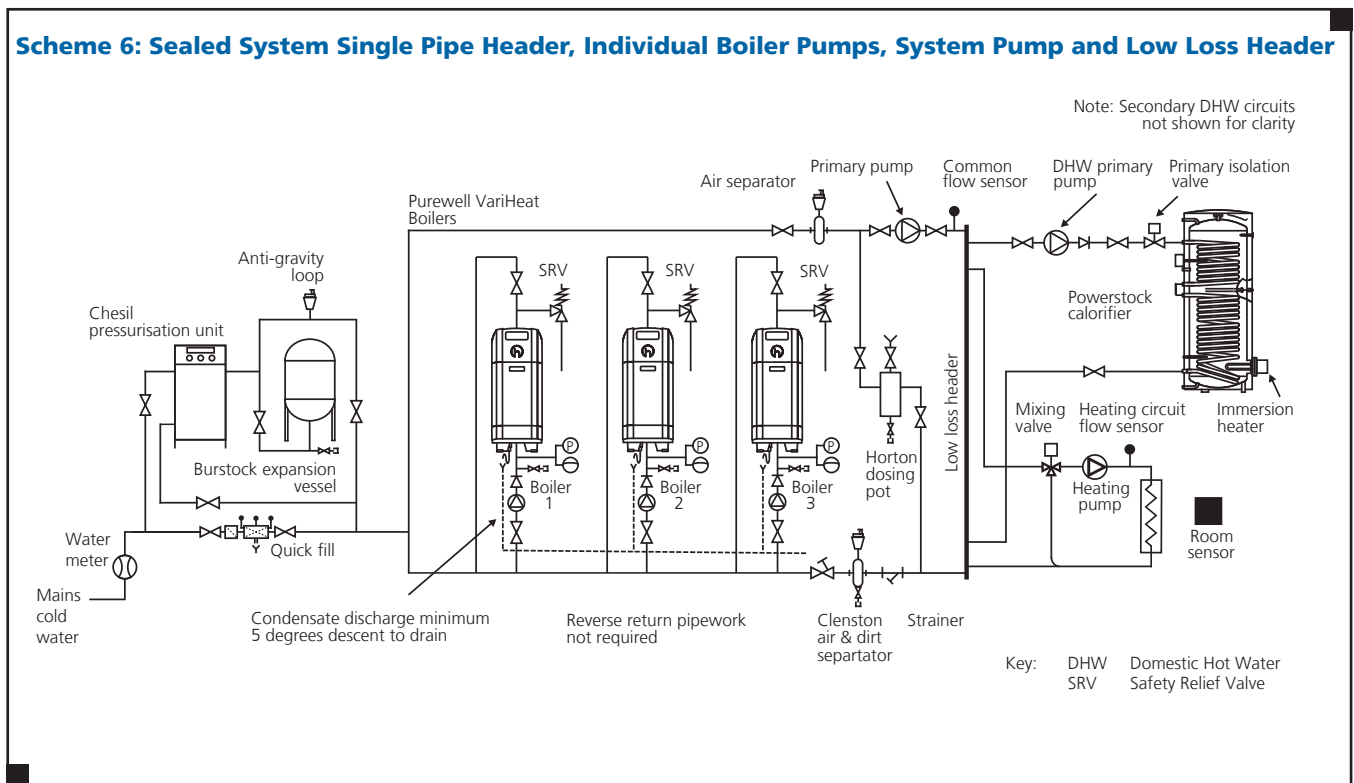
Scheme 6: Sealed System Single Pipe Header, Individual Boiler Pumps, System Pump and Low Loss Header

Note: Secondary DHW circuits not shown for clarity

Air separator

Primary pump

Common flow sensor

DHW primary pump

Primary isolation valve

Purewell VariHeat Boilers

Anti-gravity loop

SRV

SRV

SRV

Chesil pressurisation unit

Powerstock calorifier

Low loss header

Mixing valve

Heating circuit flow sensor

Immersion heater

Burstock expansion vessel

Horton dosing pot

Boiler 1

Boiler 2

Boiler 3

Heating pump

Water meter

Quick fill

Room sensor

Mains cold water

Condensate discharge minimum 5 degrees descent to drain

Reverse return pipework not required

Clenston air & dirt separtator

Strainer

Key: DHW Domestic Hot Water
SRV Safety Relief Valve